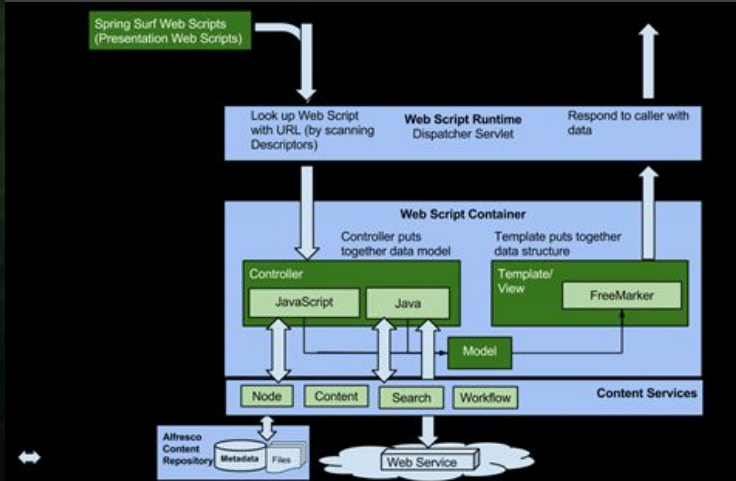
Spring Surf Web Scripts
(Presentation Web Scripts)

Look up Web Script with URL (by scanning Descriptors)

Web Script Runtime
Dispatcher Servlet

Respond to caller with data

Web Script Container

Controller puts together data model

Template puts together data structure

Controller

JavaScript

Java

Template/
View

FreeMarker

Model

Node

Content

Search

Workflow

Content Services

Alfresco Content Repository

Metadata

Files

Web Service